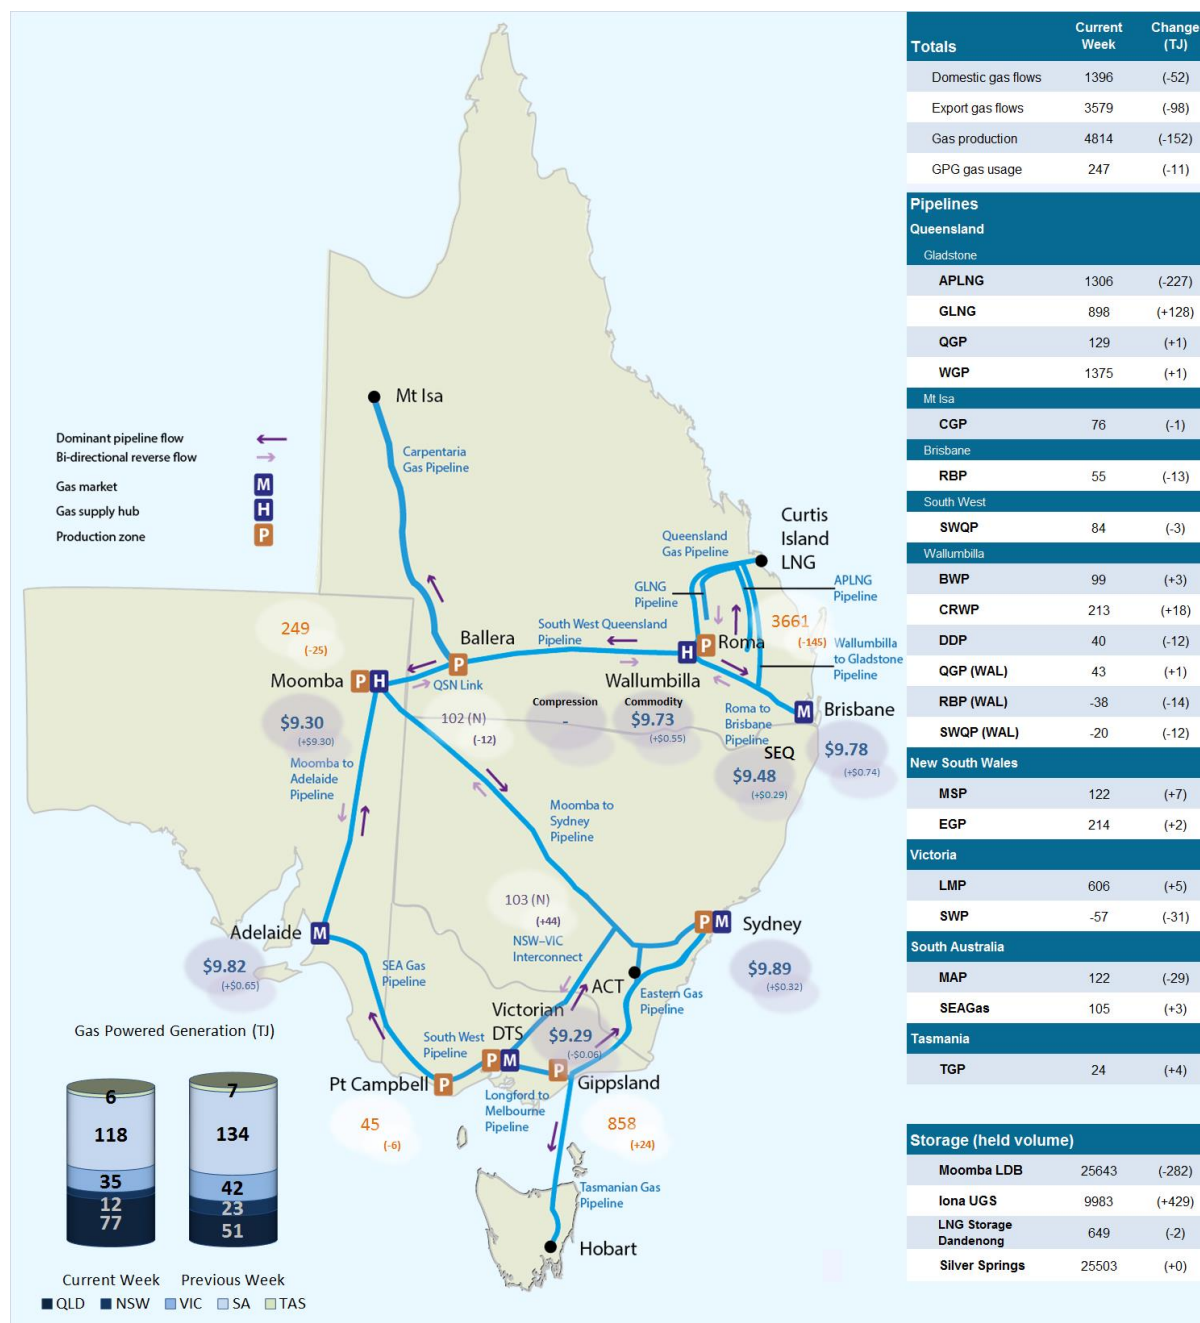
Mt Isa

Carpentaria Gas Pipeline

Dominant pipeline flow
Bi-directional reverse flow
Gas market M
Gas supply hub H
Production zone P

Queensland Gas Pipeline

Curtis Island LNG

GLNG Pipeline

APLNG Pipeline

3661
(-145)

Wallumbilla to Gladstone Pipeline

249
(-25)

Ballera

South West Queensland Pipeline

Roma

Moomba

QSN Link

Wallumbilla

$9.30
(+$9.30)

102 (N)
(-12)

Compression
-

Commodity
$9.73
(+$0.55)

Roma to Brisbane Pipeline

Brisbane

SEQ

$9.78
(+$0.74)

$9.48
(+$0.29)

Moomba to Adelaide Pipeline

Moomba to Sydney Pipeline

103 (N)
(+44)

NSW–VIC Interconnect

Sydney

Adelaide

$9.82
(+$0.65)

SEA Gas Pipeline

$9.89
(+$0.32)

ACT

Eastern Gas Pipeline

Victorian DTS

$9.29
(-$0.06)

South West Pipeline

Gas Powered Generation (TJ)

Pt Campbell

Gippsland

Longford to Melbourne Pipeline

45
(-6)

858
(+24)

Tasmanian Gas Pipeline

Hobart

| Current Week | Previous Week |
|---|---|
| 6 | 7 |
| 118 | 134 |
| 35 | 42 |
| 12 | 23 |
| 77 | 51 |

Current Week Previous Week
QLD NSW VIC SA TAS

| Totals | Current Week | Change (TJ) |
|---|---|---|
| Domestic gas flows | 1396 | (-52) |
| Export gas flows | 3579 | (-98) |
| Gas production | 4814 | (-152) |
| GPG gas usage | 247 | (-11) |
| **Pipelines** | | |
| **Queensland** | | |
| Gladstone | | |
| APLNG | 1306 | (-227) |
| GLNG | 898 | (+128) |
| QGP | 129 | (+1) |
| WGP | 1375 | (+1) |
| Mt Isa | | |
| CGP | 76 | (-1) |
| Brisbane | | |
| RBP | 55 | (-13) |
| South West | | |
| SWQP | 84 | (-3) |
| Wallumbilla | | |
| BWP | 99 | (+3) |
| CRWP | 213 | (+18) |
| DDP | 40 | (-12) |
| QGP (WAL) | 43 | (+1) |
| RBP (WAL) | -38 | (-14) |
| SWQP (WAL) | -20 | (-12) |
| **New South Wales** | | |
| MSP | 122 | (+7) |
| EGP | 214 | (+2) |
| **Victoria** | | |
| LMP | 606 | (+5) |
| SWP | -57 | (-31) |
| **South Australia** | | |
| MAP | 122 | (-29) |
| SEAGas | 105 | (+3) |
| **Tasmania** | | |
| TGP | 24 | (+4) |

| Storage (held volume) | | |
|---|---|---|
| Moomba LDB | 25643 | (-282) |
| Iona UGS | 9983 | (+429) |
| LNG Storage Dandenong | 649 | (-2) |
| Silver Springs | 25503 | (+0) |